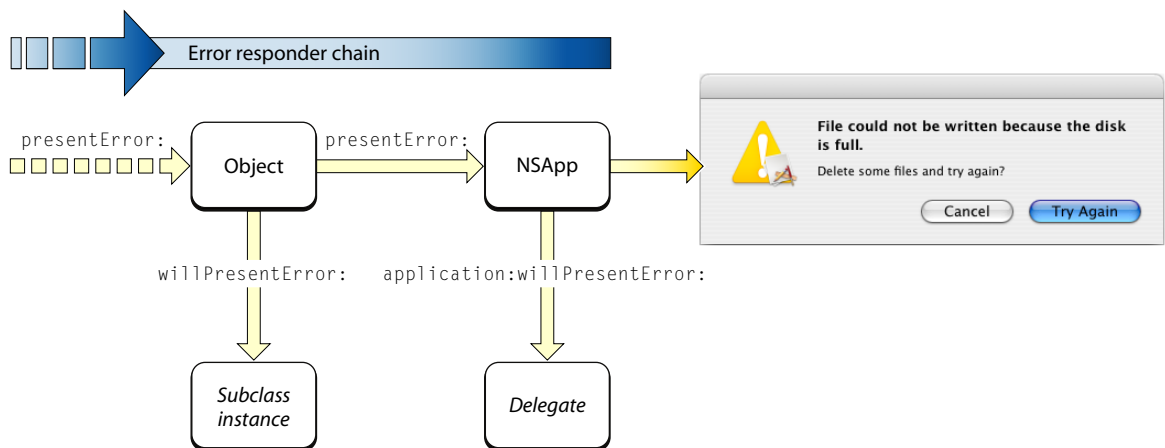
Error responder chain

presentError:

Object

presentError:

NSApp

File could not be written because the disk is full.

Delete some files and try again?

Cancel

Try Again

willPresentError:

application:willPresentError:

Subclass instance

Delegate